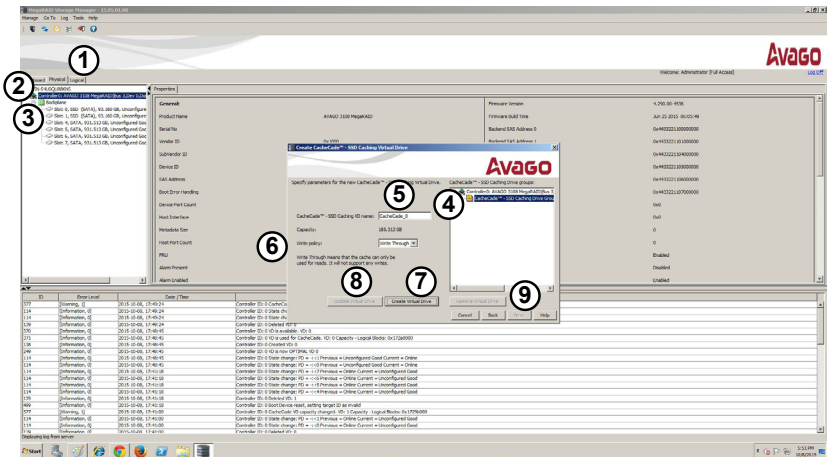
MegaRAID Storage Manager - 15.05.01.00

Manage Go To Log Tools Help

AVAGO

Welcome: Administrator [Full Access]

Log Off

1

2

3

Dashboard Physical Logical

WIN-C4L0QL08MVC

Controller0: AVAGO 3108 MegaRAID(Bus 3,Dev 0,Domain 0)

Backplane

Slot: 0, SSD (SATA), 93.160 GB, Unconfigured Good

Slot: 1, SSD (SATA), 93.160 GB, Unconfigured Good

Slot: 4, SATA, 931.513 GB, Unconfigured Good

Slot: 5, SATA, 931.513 GB, Unconfigured Good

Slot: 6, SATA, 931.513 GB, Unconfigured Good

Slot: 7, SATA, 931.513 GB, Unconfigured Good

Properties

General:

Product Name | AVAGO 3108 MegaRAID

Serial No

Vendor ID

SubVendor ID

Device ID

SAS Address

Boot Error Handling

Device Port Count

Host Interface

Metadata Size

Host Port Count

FRU

Alarm Present

Alarm Enabled

Firmware Version | 4.290.00-4536

Firmware Build Time | Jun 25 2015 06:03:49

Backend SAS Address 0 | 0x4433221100000000

Backend SAS Address 1

Create CacheCade™ - SSD Caching Virtual Drive

AVAGO

Specify parameters for the new CacheCade™ - SSD Caching virtual drive.

CacheCade™ - SSD Caching Drive groups:

Controller0: AVAGO 3108 MegaRAID(Bus 3

CacheCade™ - SSD Caching Drive Group

5

4

6

CacheCade™ - SSD Caching VD name: CacheCade_0

Capacity: 185.312 GB

Write policy: Write Through

Write through means that the cache can only be used for reads. It will not support any writes.

8

7

9

Update Virtual Drive

Create Virtual Drive

Remove Virtual Drive

Cancel Back Next Help

0x4433221102000000

0x4433221103000000

0x4433221104000000

0x4433221105000000

0x4433221106000000

0x4433221107000000

0x0

0x0

0

0

Enabled

Disabled

Enabled

| ID | Error Level | Date / Time | |
|---|---|---|---|
| 577 | [Warning, 1] | 2015-10-08, 17:49:24 | Controller ID: 0 CacheCade |
| 114 | [Information, 0] | 2015-10-08, 17:49:24 | Controller ID: 0 State change |
| 114 | [Information, 0] | 2015-10-08, 17:49:24 | Controller ID: 0 State change |
| 139 | [Information, 0] | 2015-10-08, 17:49:24 | Controller ID: 0 Deleted VD: 0 |
| 330 | [Information, 0] | 2015-10-08, 17:48:45 | Controller ID: 0 VD is available. VD: 0 |
| 271 | [Information, 0] | 2015-10-08, 17:48:45 | Controller ID: 0 VD is used for CacheCade. VD: 0 Capacity - Logical Blocks: 0x172a0000 |
| 138 | [Information, 0] | 2015-10-08, 17:48:45 | Controller ID: 0 Created VD: 0 |
| 249 | [Information, 0] | 2015-10-08, 17:48:45 | Controller ID: 0 VD is now OPTIMAL VD 0 |
| 114 | [Information, 0] | 2015-10-08, 17:48:45 | Controller ID: 0 State change: PD = -:-:0 Previous = Unconfigured Good Current = Online |
| 114 | [Information, 0] | 2015-10-08, 17:48:45 | Controller ID: 0 State change: PD = -:-:1 Previous = Unconfigured Good Current = Online |
| 114 | [Information, 0] | 2015-10-08, 17:41:18 | Controller ID: 0 State change: PD = -:-:0 Previous = Online Current = Unconfigured Good |
| 114 | [Information, 0] | 2015-10-08, 17:41:18 | Controller ID: 0 State change: PD = -:-:1 Previous = Online Current = Unconfigured Good |
| 114 | [Information, 0] | 2015-10-08, 17:41:18 | Controller ID: 0 State change: PD = -:-:0 Previous = Online Current = Unconfigured Good |
| 114 | [Information, 0] | 2015-10-08, 17:41:18 | Controller ID: 0 State change: PD = -:-:1 Previous = Online Current = Unconfigured Good |
| 139 | [Information, 0] | 2015-10-08, 17:41:18 | Controller ID: 0 Deleted VD: 1 |
| 489 | [Information, 0] | 2015-10-08, 17:41:18 | Controller ID: 0 Boot Device reset, setting target ID as invalid |
| 577 | [Warning, 1] | 2015-10-08, 17:41:00 | Controller ID: 0 CacheCade VD capacity changed. VD: 1 Capacity - Logical Blocks: 0x1578d000 |
| 114 | [Information, 0] | 2015-10-08, 17:41:00 | Controller ID: 0 State change: PD = -:-:0 Previous = Online Current = Unconfigured Good |
| 114 | [Information, 0] | 2015-10-08, 17:41:00 | Controller ID: 0 State change: PD = -:-:1 Previous = Online Current = Unconfigured Good |
| 139 | [Information, 0] | 2015-10-08, 17:41:00 | Controller ID: 0 Deleted VD: 0 |

Displaying log from server

Start

5:51 PM
10/8/2015